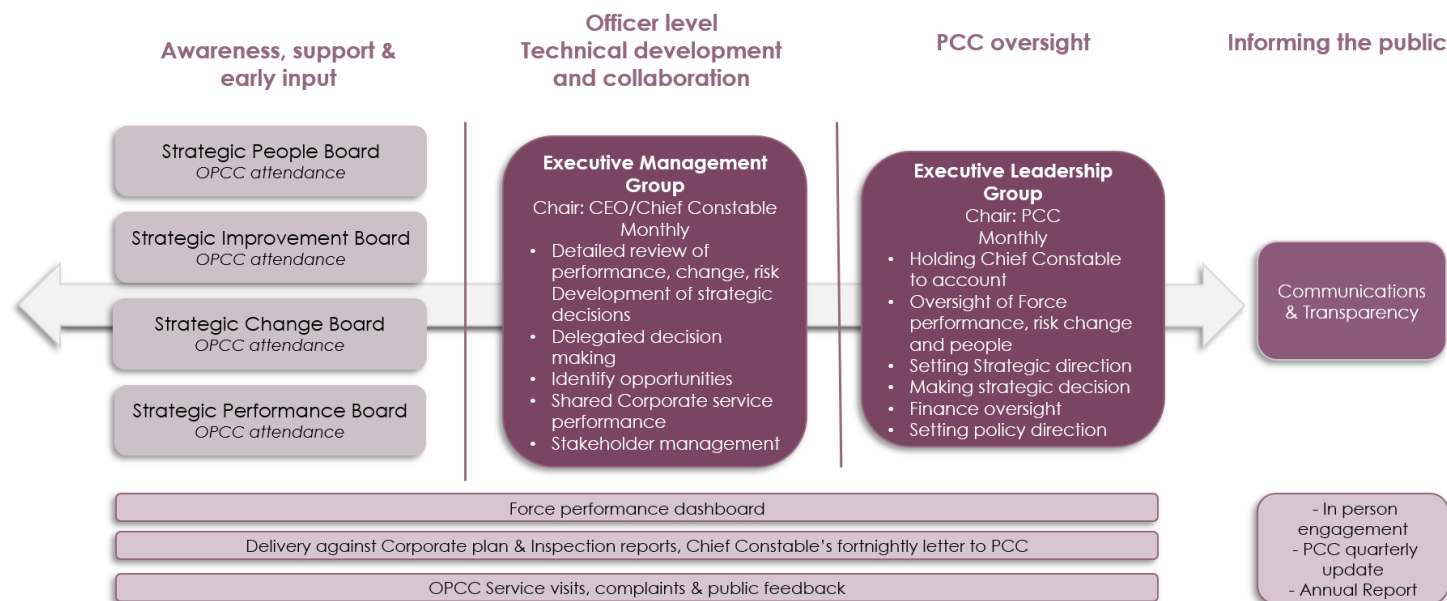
Awareness, support & early input

Officer level
Technical development and collaboration

PCC oversight

Informing the public

Strategic People Board
OPCC attendance

Strategic Improvement Board
OPCC attendance

Strategic Change Board
OPCC attendance

Strategic Performance Board
OPCC attendance

Executive Management Group
Chair: CEO/Chief Constable
Monthly
- Detailed review of performance, change, risk Development of strategic decisions
- Delegated decision making
- Identify opportunities
- Shared Corporate service performance
- Stakeholder management

Executive Leadership Group
Chair: PCC
Monthly
- Holding Chief Constable to account
- Oversight of Force performance, risk change and people
- Setting Strategic direction
- Making strategic decision
- Finance oversight
- Setting policy direction

Communications & Transparency

Force performance dashboard

Delivery against Corporate plan & Inspection reports, Chief Constable's fortnightly letter to PCC

OPCC Service visits, complaints & public feedback

- In person engagement
- PCC quarterly update
- Annual Report